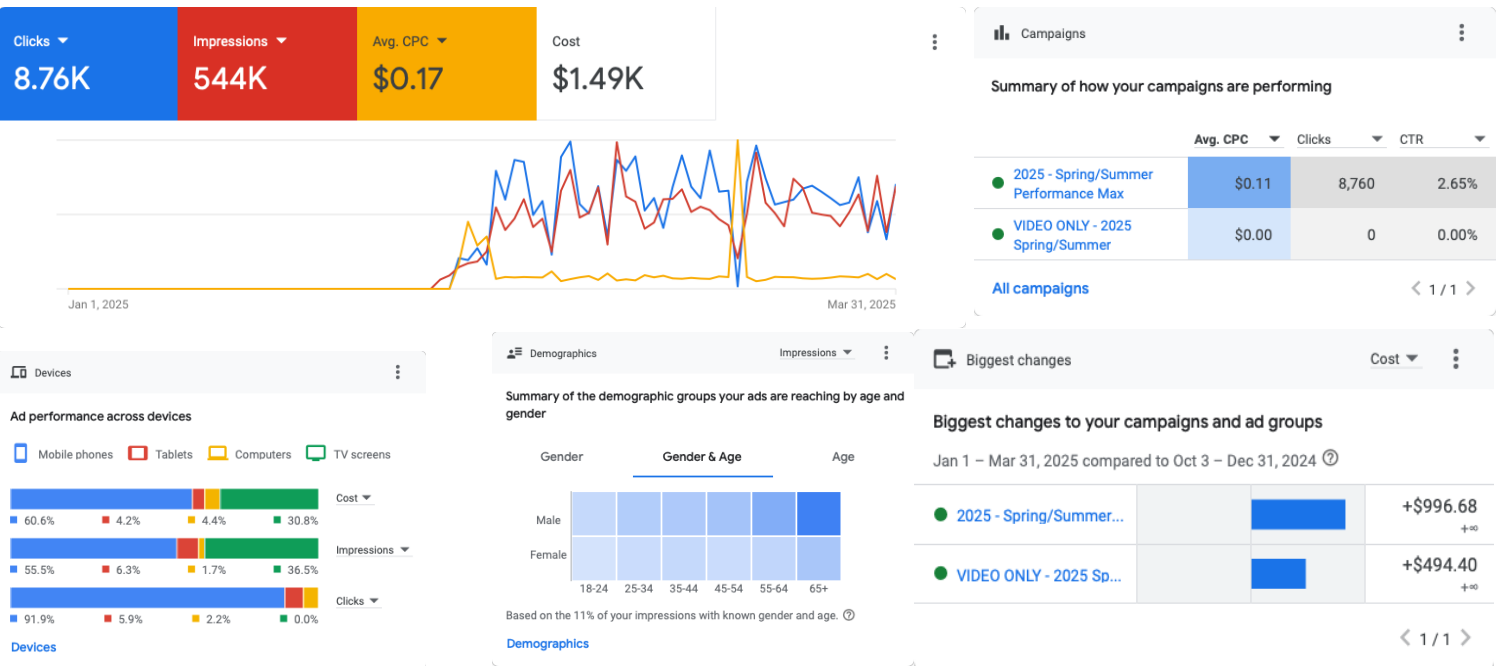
Clicks
8.76K

Impressions
544K

Avg. CPC
$0.17

Cost
$1.49K

Jan 1, 2025
Mar 31, 2025

Campaigns

Summary of how your campaigns are performing

| | Avg. CPC | Clicks | CTR |
|---|---|---|---|
| 2025 - Spring/Summer Performance Max | $0.11 | 8,760 | 2.65% |
| VIDEO ONLY - 2025 Spring/Summer | $0.00 | 0 | 0.00% |

All campaigns
1 / 1

Devices

Ad performance across devices

Mobile phones Tablets Computers TV screens

Cost
60.6% 4.2% 4.4% 30.8%

Impressions
55.5% 6.3% 1.7% 36.5%

Clicks
91.9% 5.9% 2.2% 0.0%

Devices

Demographics
Impressions

Summary of the demographic groups your ads are reaching by age and gender

Gender
Gender & Age
Age

Male
Female
18-24 25-34 35-44 45-54 55-64 65+

Based on the 11% of your impressions with known gender and age.

Demographics

Biggest changes
Cost

Biggest changes to your campaigns and ad groups

Jan 1 – Mar 31, 2025 compared to Oct 3 – Dec 31, 2024

2025 - Spring/Summer...
+$996.68
+∞

VIDEO ONLY - 2025 Sp...
+$494.40
+∞

1 / 1